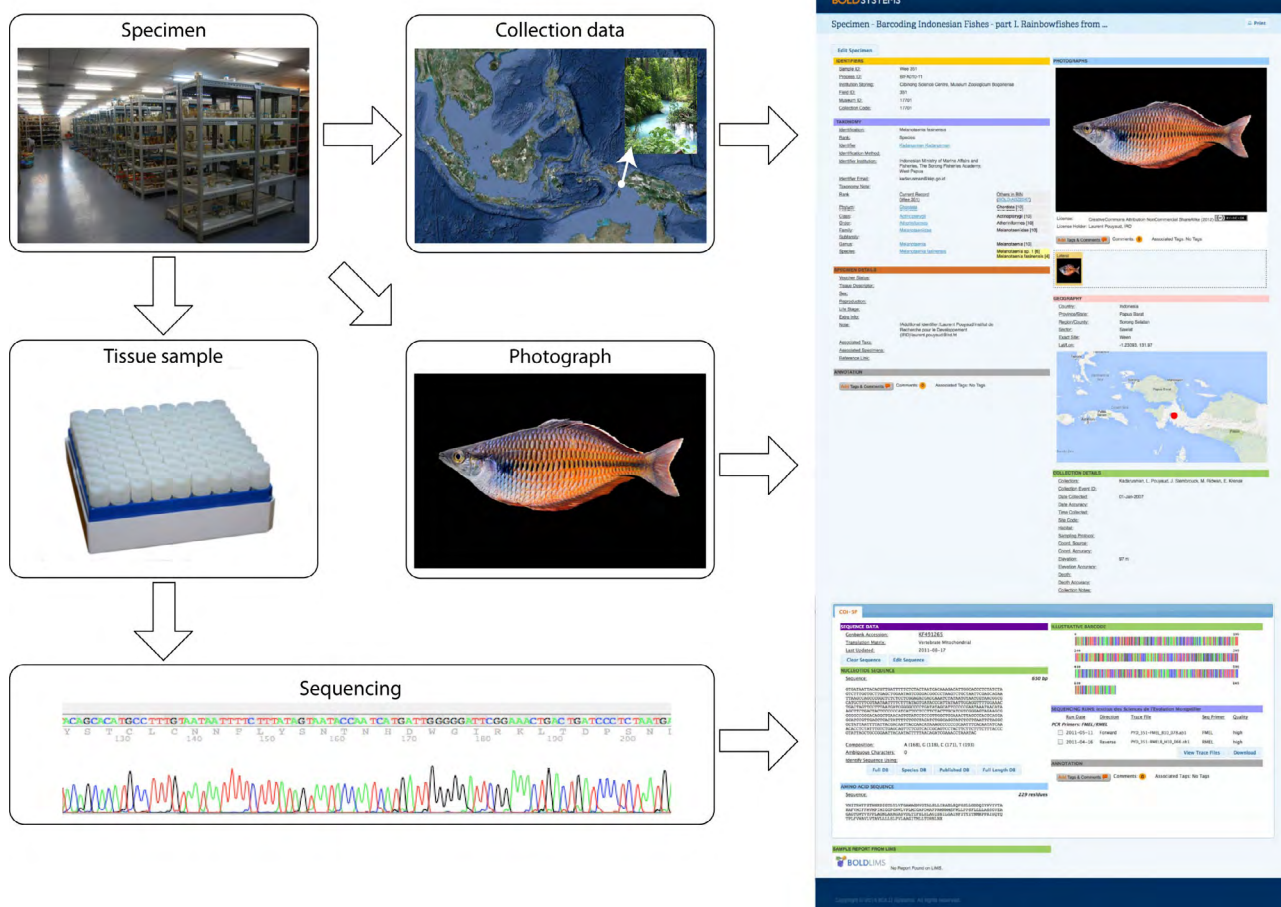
Specimen

Collection data

Tissue sample

Photograph

Sequencing

CAGCACATGCCTTTGTAATAATTTTCTTTATAGTAATACCAATCATGATTGGGGGATTCGGAAACTGACTGATCCCTCTAATGA
Y S T C L C N N F L Y S N T N H D W G I R K L T D P S N
130 140 150 160 170 180 190 200

BOLDSYSTEMS

Specimen - Barcoding Indonesian Fishes - part I. Rainbowfishes from ...

Edit Specimen

IDENTIFIERS

TAXONOMY

SPECIMEN DETAILS

ANNOTATION

PHOTOGRAPHS

GEOGRAPHY

COLLECTION DETAILS

Country: Indonesia

Province/State: Papua Barat

COI-5P

SEQUENCE DATA

Genbank Accession: KF451261

Translation Matrix: Vertebrate Mitochondrial

Last Updated: 2011-05-17

Clear Sequence Edit Sequence

NUCLEOTIDE SEQUENCE

Sequence: 630 bp

Composition:

Ambiguous Characters: 0

Identify Sequence Using:

Full DB Species DB Published DB Full Length DB

AMINO ACID SEQUENCE

Sequence: 229 residues

ILLUSTRATIVE BARCODE

SEQUENCING RUNS

PCR Primers: FishF1/FishR1

2011-05-11 Forward high

2011-04-18 Reverse high

View Trace Files Download

ANNOTATION

Comments Associated Tags: No Tags

SAMPLE REPORT FROM LIMS

BOLDLIMS

No Report Found on LIMS